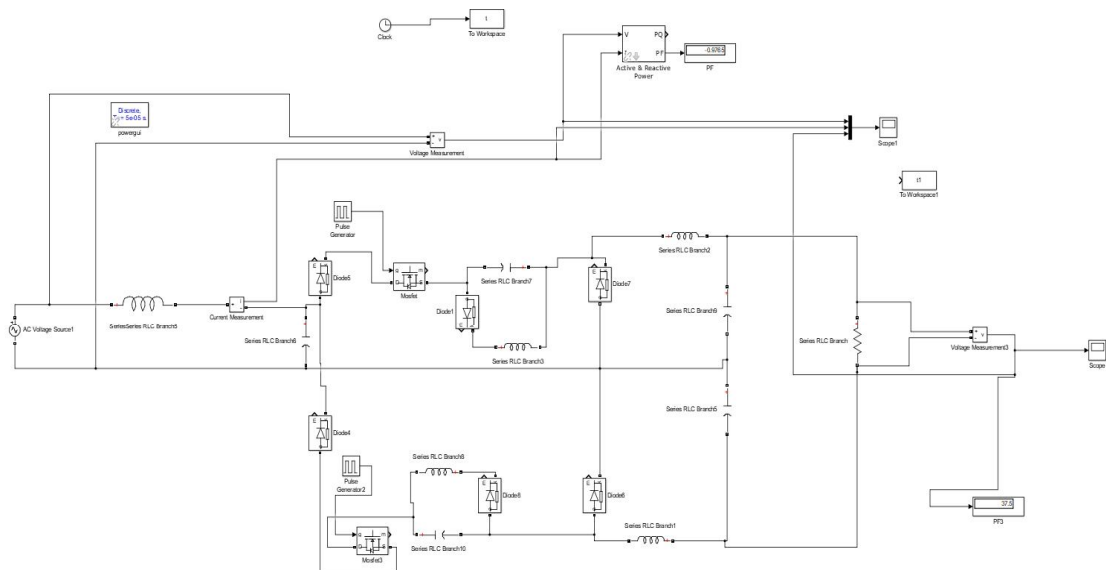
Clock
t
To Workspace
V
I
PQ
PF
-0.9765
Active & Reactive Power
PF
Discrete, Ts = 5e-05 s.
powergui
Voltage Measurement
Scope1
t1
To Workspace1
Pulse Generator
Series RLC Branch2
Diode5
Mosfet
Series RLC Branch7
Diode7
AC Voltage Source1
SeriesSeries RLC Branch5
Current Measurement
Diode1
Series RLC Branch9
Series RLC Branch6
Series RLC Branch3
Series RLC Branch
Voltage Measurement3
Scope
Series RLC Branch5
Diode4
Series RLC Branch8
Pulse Generator2
Diode8
Diode6
Series RLC Branch10
Series RLC Branch1
Mosfet3
37.5
PF3